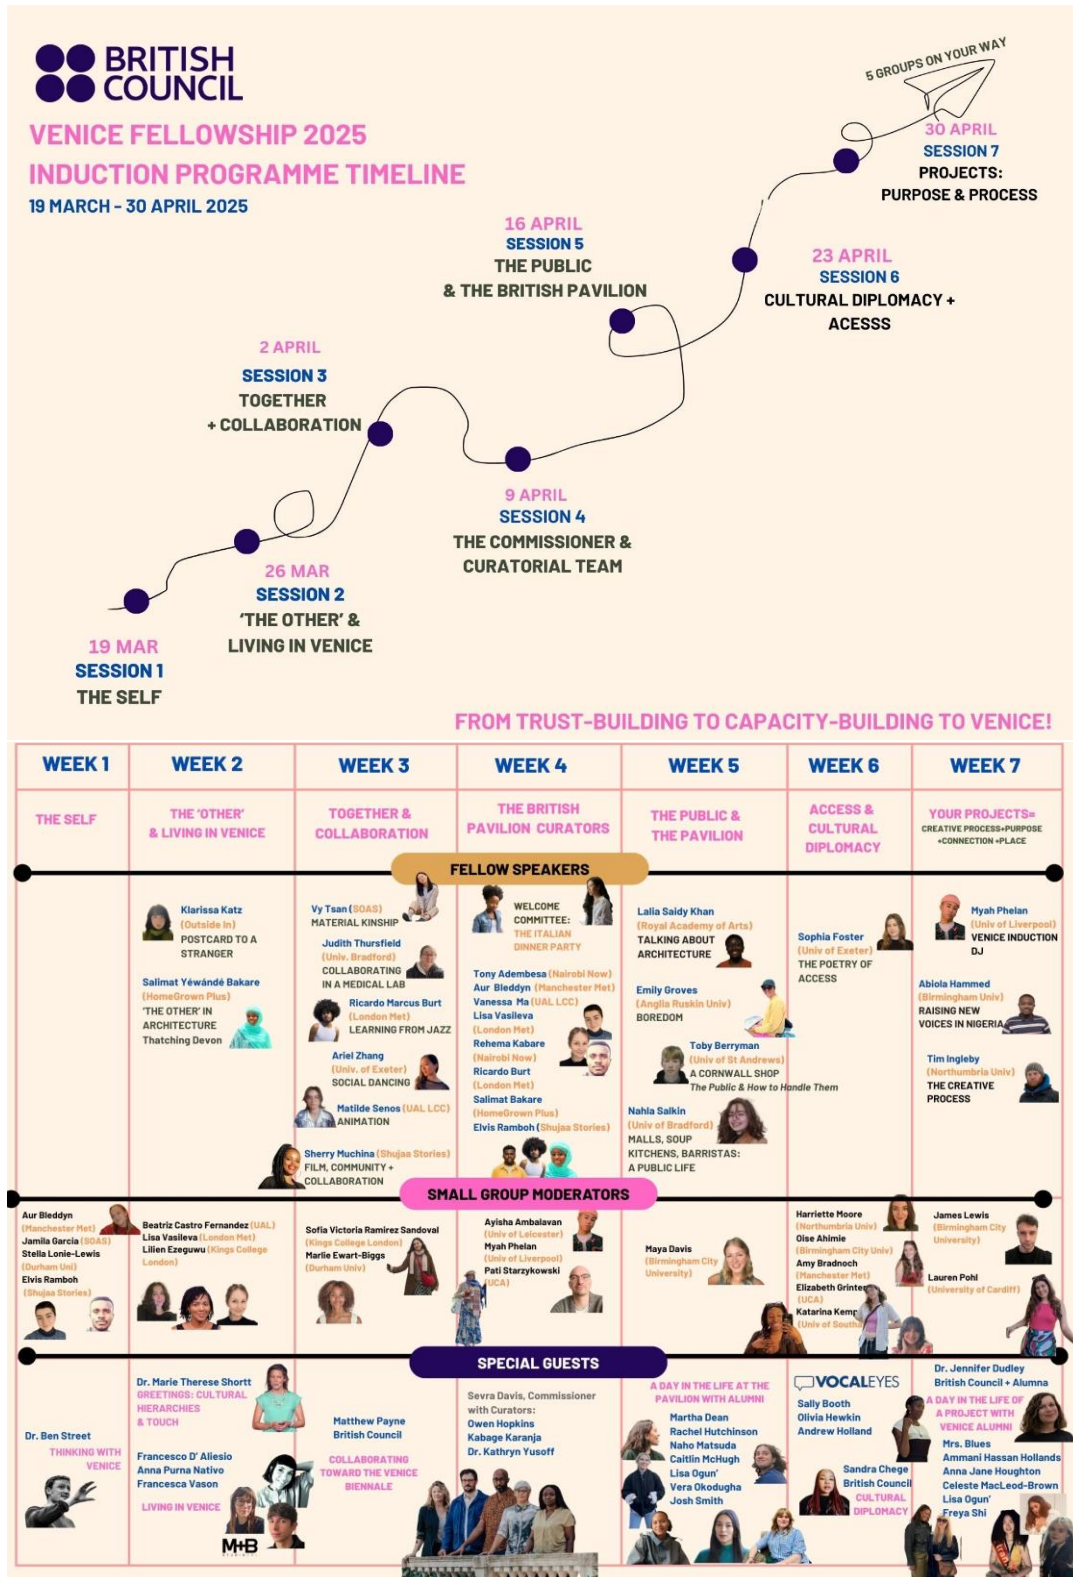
BRITISH COUNCIL

VENICE FELLOWSHIP 2025
INDUCTION PROGRAMME TIMELINE
19 MARCH - 30 APRIL 2025

5 GROUPS ON YOUR WAY

30 APRIL
SESSION 7
PROJECTS:
PURPOSE & PROCESS

23 APRIL
SESSION 6
CULTURAL DIPLOMACY + ACESSS

16 APRIL
SESSION 5
THE PUBLIC
& THE BRITISH PAVILION

9 APRIL
SESSION 4
THE COMMISSIONER & CURATORIAL TEAM

2 APRIL
SESSION 3
TOGETHER
+ COLLABORATION

26 MAR
SESSION 2
'THE OTHER' &
LIVING IN VENICE

19 MAR
SESSION 1
THE SELF

FROM TRUST-BUILDING TO CAPACITY-BUILDING TO VENICE!

| WEEK 1 | WEEK 2 | WEEK 3 | WEEK 4 | WEEK 5 | WEEK 6 | WEEK 7 |
|---|---|---|---|---|---|---|
| THE SELF | THE 'OTHER' & LIVING IN VENICE | TOGETHER & COLLABORATION | THE BRITISH PAVILION CURATORS | THE PUBLIC & THE PAVILION | ACCESS & CULTURAL DIPLOMACY | YOUR PROJECTS= CREATIVE PROCESS+PURPOSE +CONNECTION +PLACE |

FELLOW SPEAKERS

Klarissa Katz (Outside In) POSTCARD TO A STRANGER

Salimat Yéwàndé Bakare (HomeGrown Plus) 'THE OTHER' IN ARCHITECTURE Thatching Devon

Vy Tsan (SOAS) MATERIAL KINSHIP

Judith Thursfield (Univ. Bradford) COLLABORATING IN A MEDICAL LAB

Ricardo Marcus Burt (London Met) LEARNING FROM JAZZ

Ariel Zhang (Univ. of Exeter) SOCIAL DANCING

Matilde Senos (UAL LCC) ANIMATION

Sherry Muchina (Shujaa Stories) FILM, COMMUNITY + COLLABORATION

WELCOME COMMITTEE: THE ITALIAN DINNER PARTY

Tony Adembesa (Nairobi Now)
Aur Bleddyn (Manchester Met)
Vanessa Ma (UAL LCC)
Lisa Vasileva (London Met)
Rehema Kabare (Nairobi Now)
Ricardo Burt (London Met)
Salimat Bakare (HomeGrown Plus)
Elvis Ramboh (Shujaa Stories)

Lalia Saidy Khan (Royal Academy of Arts) TALKING ABOUT ARCHITECTURE

Emily Groves (Anglia Ruskin Univ) BOREDOM

Toby Berryman (Univ of St Andrews) A CORNWALL SHOP The Public & How to Handle Them

Nahla Salkin (Univ of Bradford) MALLS, SOUP KITCHENS, BARRISTAS: A PUBLIC LIFE

Sophia Foster (Univ of Exeter) THE POETRY OF ACCESS

Myah Phelan (Univ of Liverpool) VENICE INDUCTION DJ

Abiola Hammed (Birmingham Univ) RAISING NEW VOICES IN NIGERIA

Tim Ingleby (Northumbria Univ) THE CREATIVE PROCESS

SMALL GROUP MODERATORS

Aur Bleddyn (Manchester Met)
Jamila Garcia (SOAS)
Stella Lonie-Lewis (Durham Uni)
Elvis Ramboh (Shujaa Stories)

Beatriz Castro Fernandez (UAL)
Lisa Vasileva (London Met)
Lilien Ezeguwu (Kings College London)

Sofia Victoria Ramirez Sandoval (Kings College London)
Marlie Ewart-Biggs (Durham Univ)

Ayisha Ambalavan (Univ of Leicester)
Myah Phelan (Univ of Liverpool)
Pati Starzykowski (UCA)

Maya Davis (Birmingham City University)

Harriette Moore (Northumbria Univ)
Oise Ahimie (Birmingham City Univ)
Amy Bradnoch (Manchester Met)
Elizabeth Grinter (UCA)
Katarina Kemp (Univ of South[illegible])

James Lewis (Birmingham City University)

Lauren Pohl (University of Cardiff)

SPECIAL GUESTS

Dr. Ben Street
THINKING WITH VENICE

Dr. Marie Therese Shortt
GREETINGS: CULTURAL HIERARCHIES & TOUCH

Francesco D' Aliesio
Anna Purna Nativo
Francesca Vason
LIVING IN VENICE

M+B

Matthew Payne
British Council
COLLABORATING TOWARD THE VENICE BIENNALE

Sevra Davis, Commissioner with Curators:
Owen Hopkins
Kabage Karanja
Dr. Kathryn Yusoff

A DAY IN THE LIFE AT THE PAVILION WITH ALUMNI
Martha Dean
Rachel Hutchinson
Naho Matsuda
Caitlin McHugh
Lisa Ogun'
Vera Okodugha
Josh Smith

VOCALEYES
Sally Booth
Olivia Hewkin
Andrew Holland

Sandra Chege
British Council
CULTURAL DIPLOMACY

Dr. Jennifer Dudley
British Council + Alumna
A DAY IN THE LIFE OF A PROJECT WITH VENICE ALUMNI
Mrs. Blues
Ammani Hassan Hollands
Anna Jane Houghton
Celeste MacLeod-Brown
Lisa Ogun'
Freya Shi